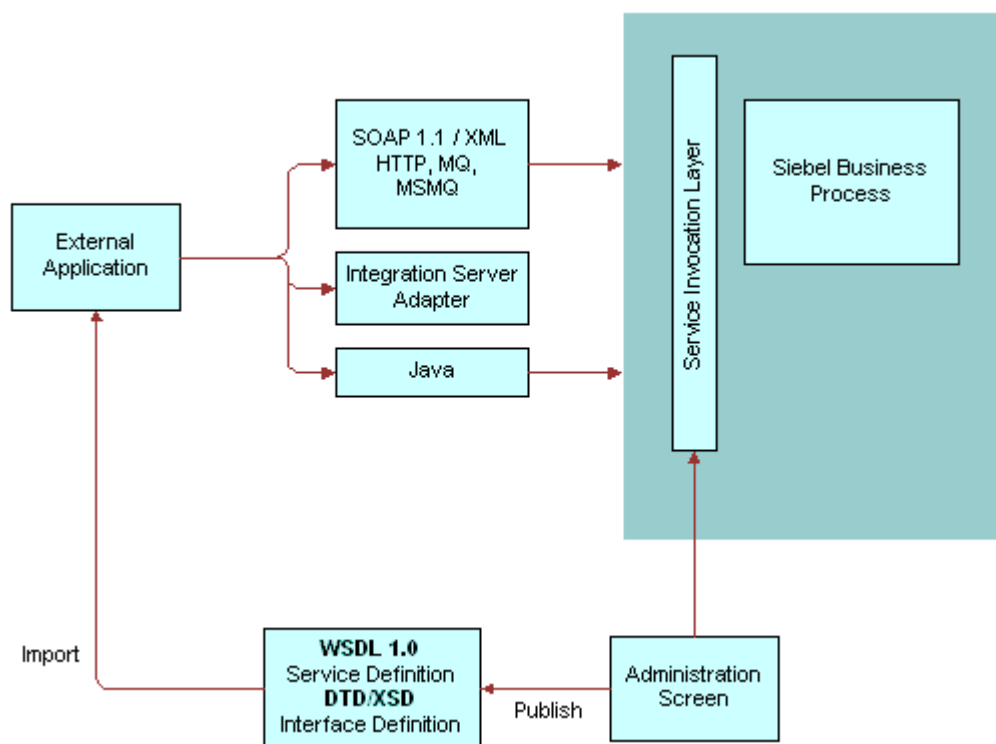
SOAP 1.1 / XML
HTTP, MQ,
MSMQ

Service Invocation Layer

Siebel Business
Process

External
Application

Integration Server
Adapter

Java

Import

**WSDL 1.0**
Service Definition
**DTD/XSD**
Interface Definition

Publish

Administration
Screen